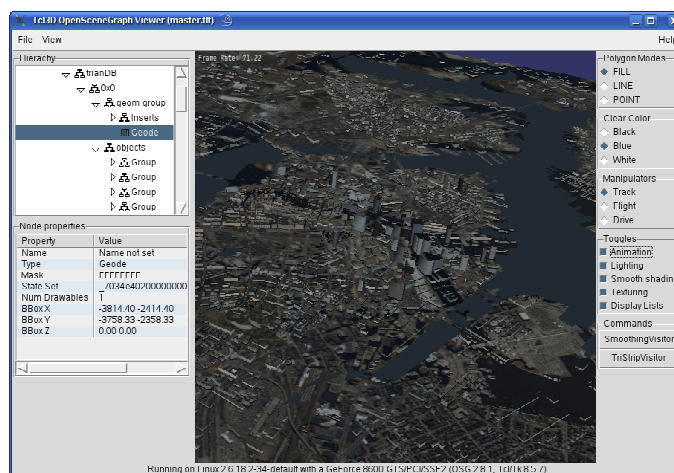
Tcl3D OpenSceneGraph Viewer (master.flt)

File View

Help

Hierarchy

trianDB

0x0

geom group

Inserts

Geode

objects

Group

Group

Group

Group

Node properties

| Property | Value |
|---|---|
| Name | Name not set |
| Type | Geode |
| Mask | FFFFFFFF |
| State Set | _7034e4020000000 |
| Num Drawables | 1 |
| BBox X | -3814.40 -2414.40 |
| BBox Y | -3758.33 -2358.33 |
| BBox Z | 0.00 0.00 |

Frame Rate: 71.22

Polygon Modes
FILL
LINE
POINT

Clear Color
Black
Blue
White

Manipulators
Track
Flight
Drive

Toggles
Animation
Lighting
Smooth shading
Texturing
Display Lists

Commands
SmoothingVisitor
TriStripVisitor

Running on Linux 2.6.18.2-34-default with a GeForce 8600 GTS/PCI/SSE2 (OSG 2.8.1, Tcl/Tk 8.5.7)